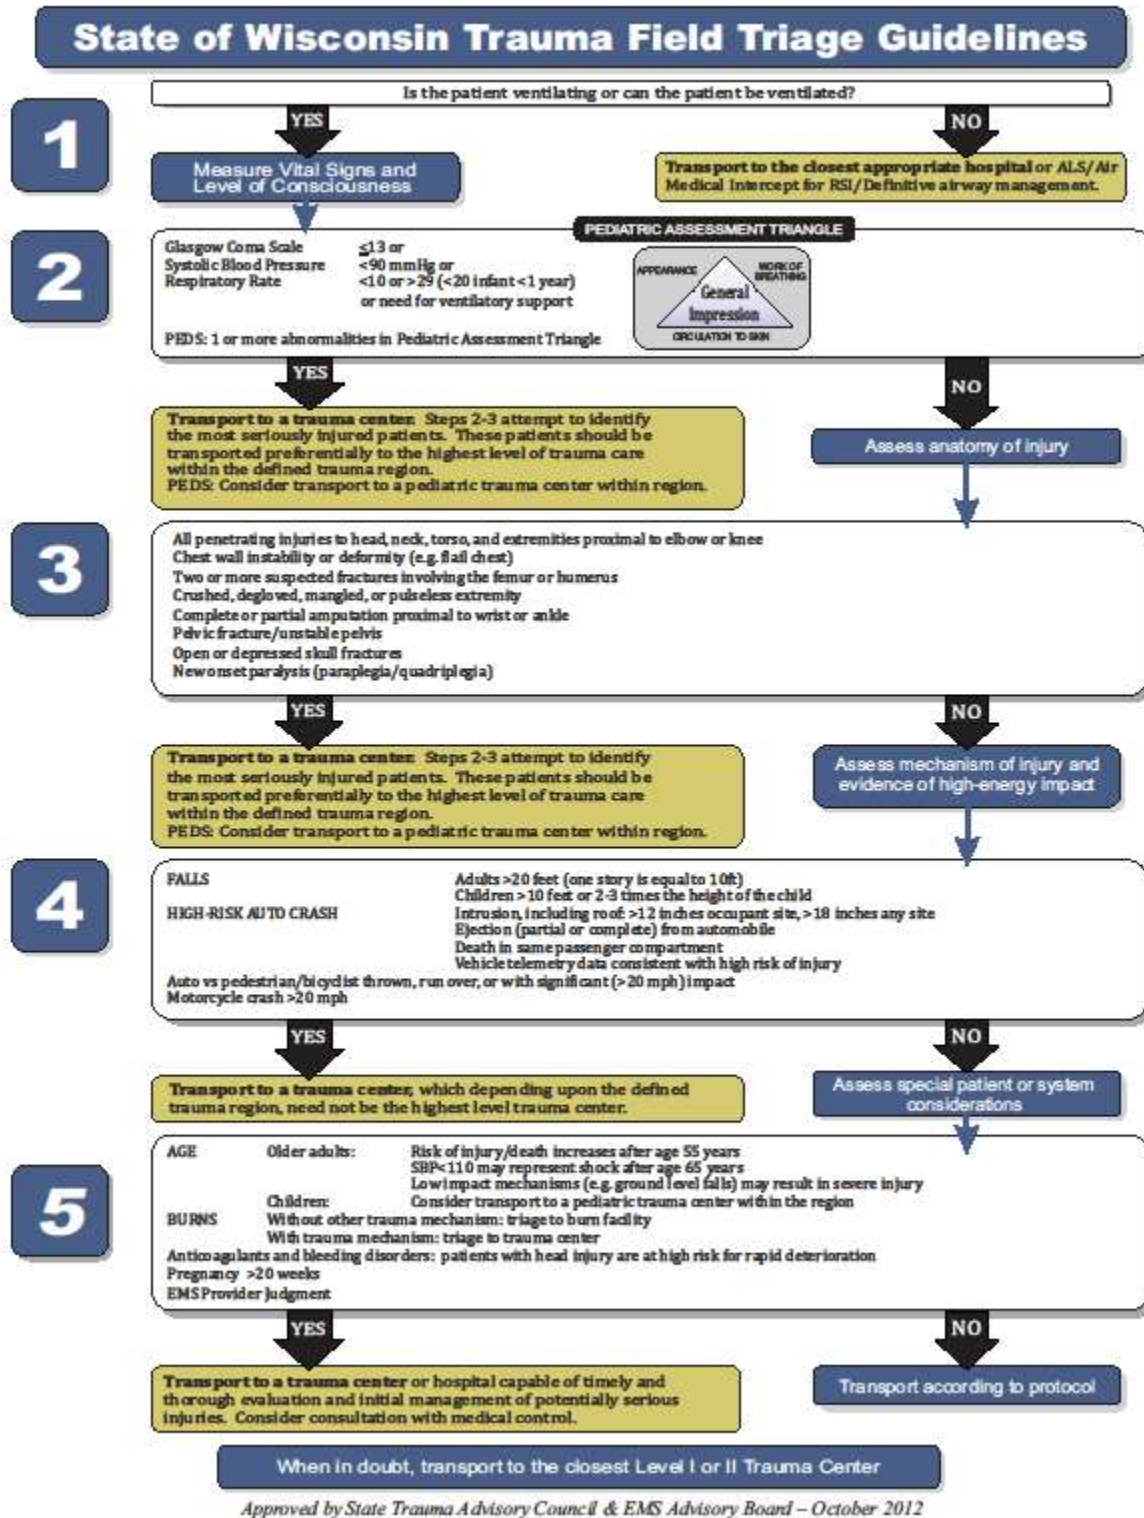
State of Wisconsin Trauma Field Triage Guidelines

1

Is the patient ventilating or can the patient be ventilated?

YES

NO

Measure Vital Signs and Level of Consciousness

Transport to the closest appropriate hospital or ALS/Air Medical Intercept for RSI/Definitive airway management.

2

PEDIATRIC ASSESSMENT TRIANGLE

Glasgow Coma Scale $\leq 13$ or
Systolic Blood Pressure <90 mmHg or
Respiratory Rate <10 or >29 (<20 infant <1 year) or need for ventilatory support

APPEARANCE
WORK OF BREATHING
General Impression
CIRCULATION TO SKIN

PEDS: 1 or more abnormalities in Pediatric Assessment Triangle

YES

NO

Transport to a trauma center. Steps 2-3 attempt to identify the most seriously injured patients. These patients should be transported preferentially to the highest level of trauma care within the defined trauma region.
PEDS: Consider transport to a pediatric trauma center within region.

Assess anatomy of injury

3

All penetrating injuries to head, neck, torso, and extremities proximal to elbow or knee
Chest wall instability or deformity (e.g. flail chest)
Two or more suspected fractures involving the femur or humerus
Crushed, degloved, mangled, or pulseless extremity
Complete or partial amputation proximal to wrist or ankle
Pelvic fracture/unstable pelvis
Open or depressed skull fractures
New onset paralysis (paraplegia/quadriplegia)

YES

NO

Transport to a trauma center. Steps 2-3 attempt to identify the most seriously injured patients. These patients should be transported preferentially to the highest level of trauma care within the defined trauma region.
PEDS: Consider transport to a pediatric trauma center within region.

Assess mechanism of injury and evidence of high-energy impact

4

FALLS
Adults >20 feet (one story is equal to 10ft)
Children >10 feet or 2-3 times the height of the child
HIGH-RISK AUTO CRASH
Intrusion, including roof: >12 inches occupant site, >18 inches any site
Ejection (partial or complete) from automobile
Death in same passenger compartment
Vehicle telemetry data consistent with high risk of injury
Auto vs pedestrian/bicyclist thrown, run over, or with significant (>20 mph) impact
Motorcycle crash >20 mph

YES

NO

Transport to a trauma center, which depending upon the defined trauma region, need not be the highest level trauma center.

Assess special patient or system considerations

5

AGE
Older adults:
Risk of injury/death increases after age 55 years
SBP<110 may represent shock after age 65 years
Low impact mechanisms (e.g. ground level falls) may result in severe injury
Children:
Consider transport to a pediatric trauma center within the region
BURNS
Without other trauma mechanism: triage to burn facility
With trauma mechanism: triage to trauma center
Anticoagulants and bleeding disorders: patients with head injury are at high risk for rapid deterioration
Pregnancy >20 weeks
EMS Provider judgment

YES

NO

Transport to a trauma center or hospital capable of timely and thorough evaluation and initial management of potentially serious injuries. Consider consultation with medical control.

Transport according to protocol

When in doubt, transport to the closest Level I or II Trauma Center

Approved by State Trauma Advisory Council & EMS Advisory Board – October 2012